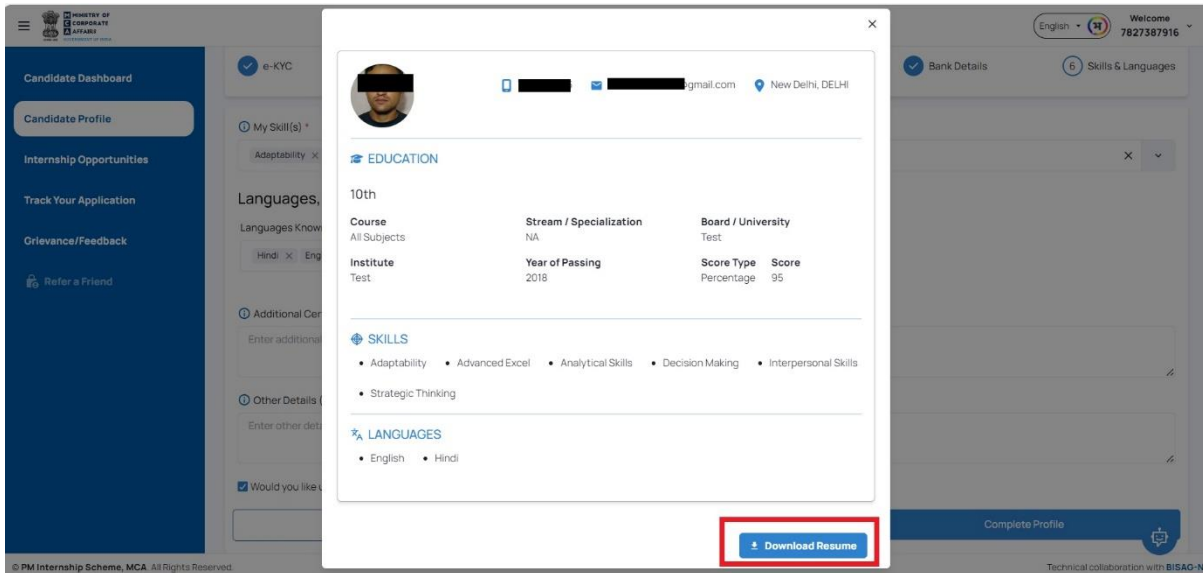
MINISTRY OF CORPORATE AFFAIRS
GOVERNMENT OF INDIA

English
Welcome
7827387916

Candidate Dashboard
Candidate Profile
Internship Opportunities
Track Your Application
Grievance/Feedback
Refer a Friend

e-KYC
Bank Details
6 Skills & Languages

My Skill(s) *
Adaptability ×
Languages,
Languages Know
Hindi × Eng
Additional Cer
Enter additional
Other Details (
Enter other det
Would you like
Complete Profile

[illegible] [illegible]gmail.com New Delhi, DELHI

EDUCATION

10th

| Course | Stream / Specialization | Board / University |
|---|---|---|
| All Subjects | NA | Test |
| **Institute** | **Year of Passing** | **Score Type** **Score** |
| Test | 2018 | Percentage 95 |

SKILLS
• Adaptability • Advanced Excel • Analytical Skills • Decision Making • Interpersonal Skills
• Strategic Thinking

LANGUAGES
• English • Hindi

Download Resume

© PM Internship Scheme, MCA. All Rights Reserved.
Technical collaboration with BISAG-N